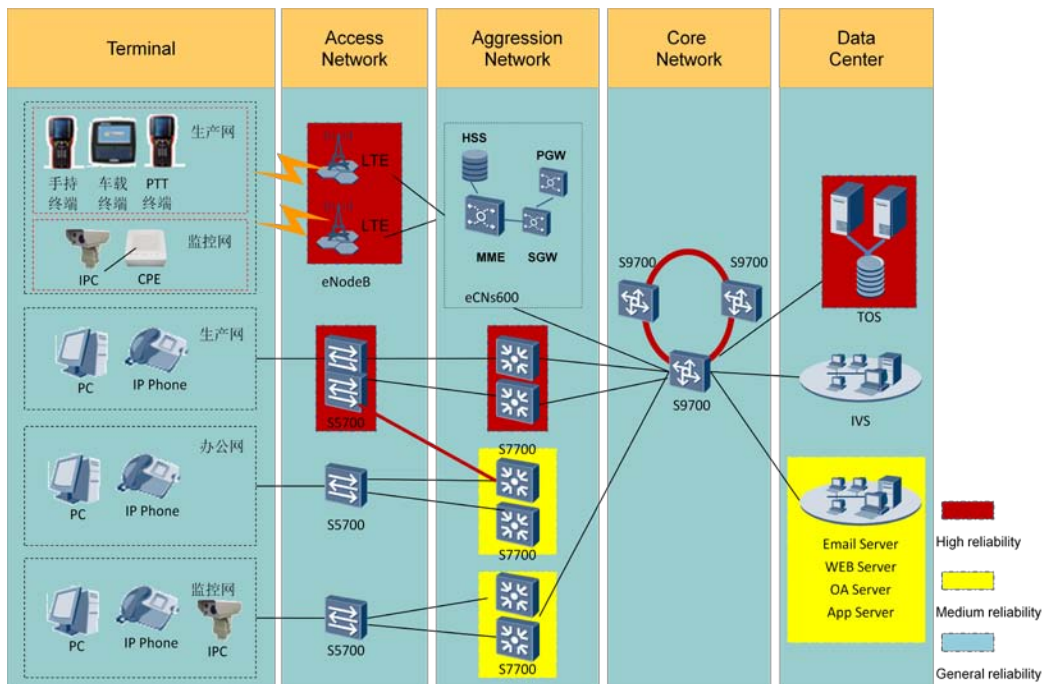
Terminal

Access Network

Aggression Network

Core Network

Data Center

生产网

手持终端

车载终端

PTT终端

监控网

IPC

CPE

LTE

LTE

eNodeB

HSS

PGW

MME

SGW

eCNs600

S9700

S9700

S9700

TOS

生产网

PC

IP Phone

S5700

IVS

办公网

S7700

PC

IP Phone

S5700

S7700

Email Server
WEB Server
OA Server
App Server

监控网

PC

IP Phone

IPC

S5700

S7700

High reliability

Medium reliability

General reliability